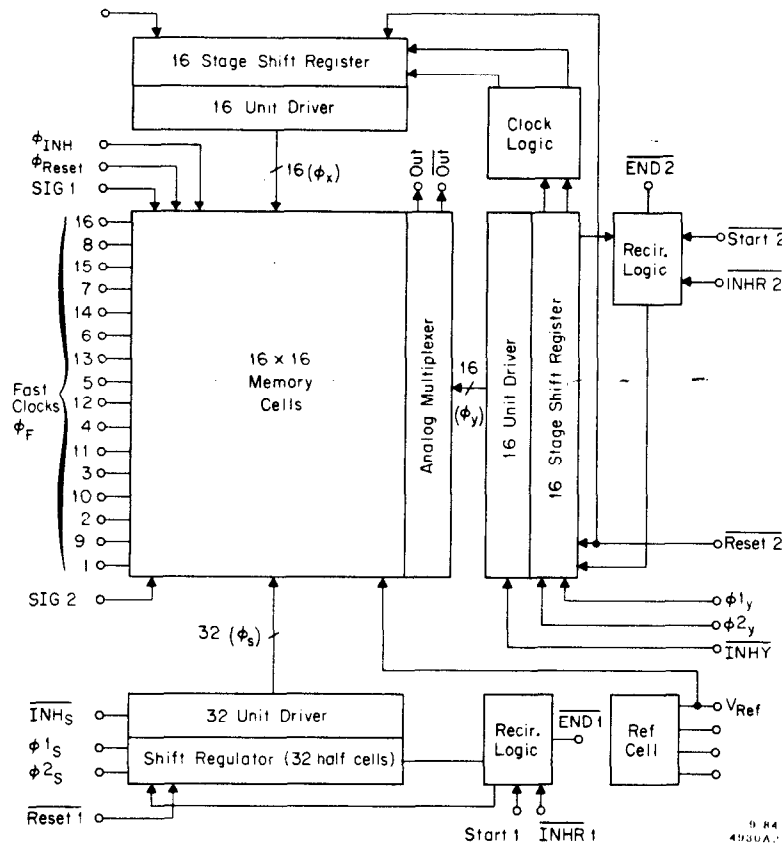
16 Stage Shift Register

16 Unit Driver

Clock Logic

$\phi_{INH}$
$\phi_{Reset}$
SIG 1

$16(\phi_x)$

Out $\overline{Out}$

$\overline{END\,2}$

Recir. Logic

$\overline{Start\ 2}$

$\overline{INHR\ 2}$

16
8
15
7
14
6
13
5
12
4
11
3
10
2
9
1

Fast Clocks $\phi_F$

16 x 16 Memory Cells

Analog Multiplexer

16 $(\phi_y)$

16 Unit Driver

16 Stage Shift Register

$\overline{Reset\ 2}$

SIG 2

$\phi 1_y$
$\phi 2_y$
$\overline{INHY}$

$32\ (\phi_s)$

$\overline{INH_S}$
$\phi 1_S$
$\phi 2_S$

32 Unit Driver

Shift Regulator (32 half cells)

Recir. Logic

$\overline{END\,1}$

Ref Cell

$V_{Ref}$

$\overline{Reset\ 1}$

Start 1 $\overline{INHR\ 1}$

9.84
4930A